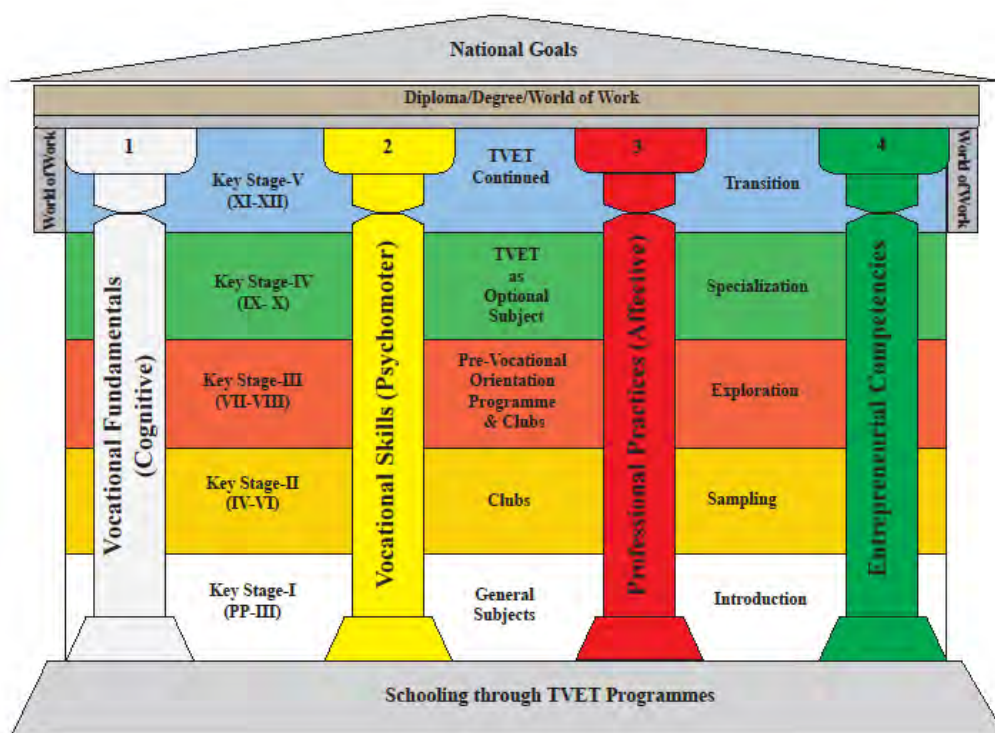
National Goals

Diploma/Degree/World of Work

World of Work

1

2

3

4

World of Work

Key Stage-V (XI-XII)

TVET Continued

Transition

Key Stage-IV (IX- X)

TVET as Optional Subject

Specialization

Key Stage-III (VII-VIII)

Pre-Vocational Orientation Programme & Clubs

Exploration

Key Stage-II (IV-VI)

Clubs

Sampling

Key Stage-I (PP-III)

General Subjects

Introduction

Vocational Fundamentals (Cognitive)

Vocational Skills (Psychomoter)

Professional Practices (Affective)

Entrepreneurial Competencies

Schooling through TVET Programmes